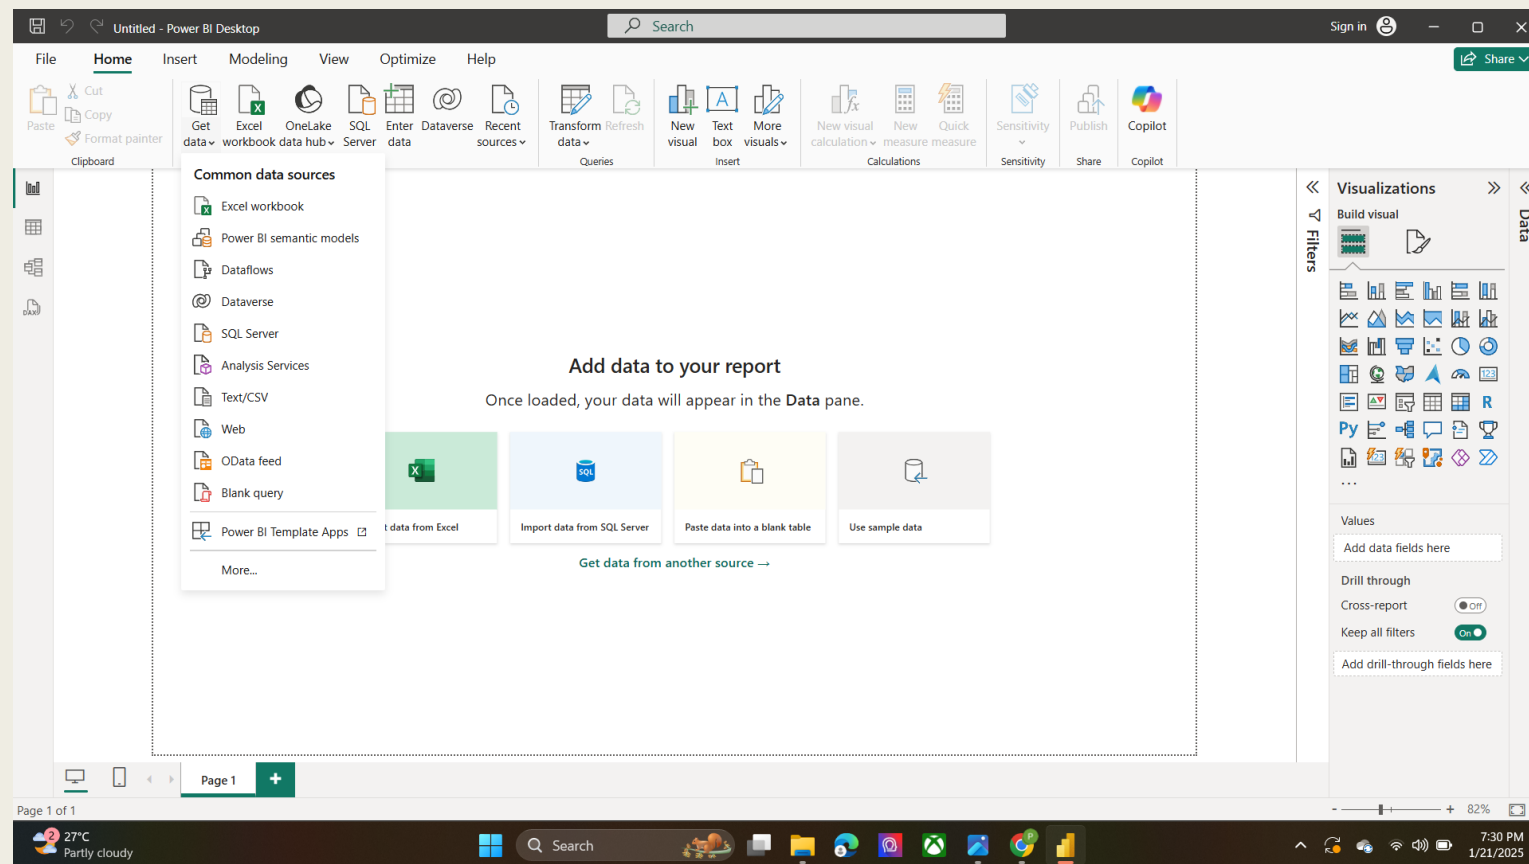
Untitled - Power BI Desktop

Search

Sign in

File Home Insert Modeling View Optimize Help

Share

Paste Cut Copy Format painter
Clipboard

Get data Excel workbook OneLake data hub SQL Server Enter data Dataverse Recent sources

Transform data Refresh
Queries

New visual Text box More visuals
Insert

New visual calculation New measure Quick measure
Calculations

Sensitivity
Sensitivity

Publish
Share

Copilot
Copilot

Common data sources
Excel workbook
Power BI semantic models
Dataflows
Dataverse
SQL Server
Analysis Services
Text/CSV
Web
OData feed
Blank query
Power BI Template Apps
More...

Add data to your report
Once loaded, your data will appear in the **Data** pane.

t data from Excel
Import data from SQL Server
Paste data into a blank table
Use sample data

Get data from another source →

Filters

Visualizations
Build visual

Values
Add data fields here
Drill through
Cross-report
Keep all filters
Add drill-through fields here

Data

Page 1

Page 1 of 1

82%

27°C
Partly cloudy

Search

7:30 PM
1/21/2025